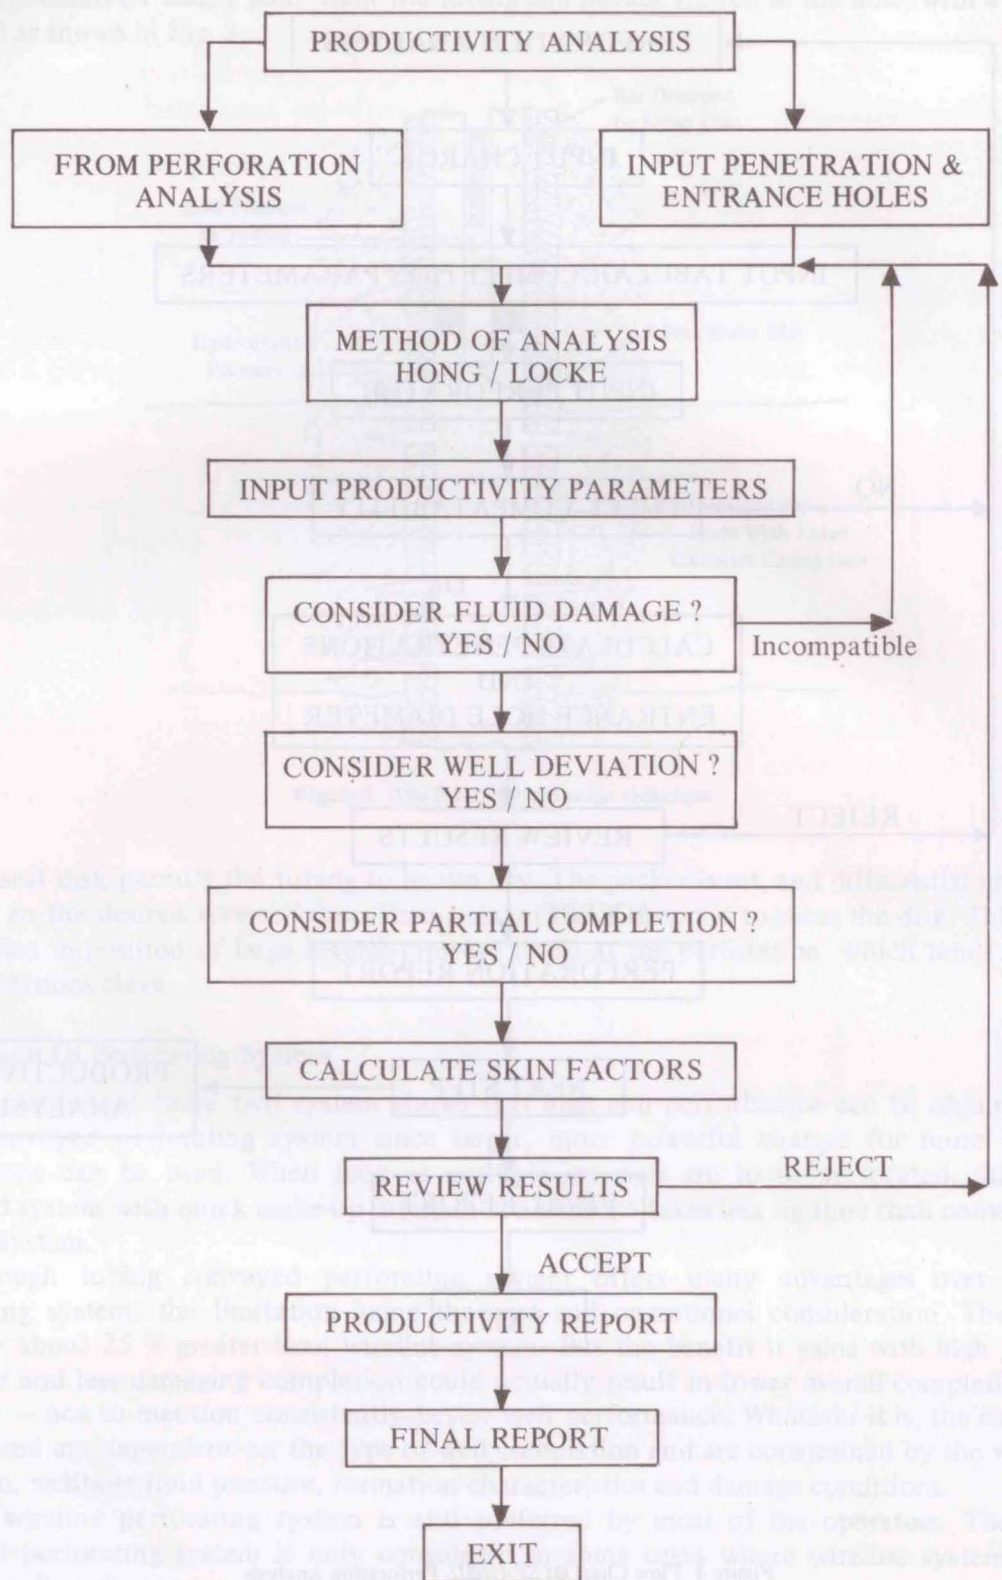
PRODUCTIVITY ANALYSIS

FROM PERFORATION ANALYSIS

INPUT PENETRATION & ENTRANCE HOLES

METHOD OF ANALYSIS HONG / LOCKE

INPUT PRODUCTIVITY PARAMETERS

CONSIDER FLUID DAMAGE ? YES / NO

Incompatible

CONSIDER WELL DEVIATION ? YES / NO

CONSIDER PARTIAL COMPLETION ? YES / NO

CALCULATE SKIN FACTORS

REVIEW RESULTS

REJECT

ACCEPT

PRODUCTIVITY REPORT

FINAL REPORT

EXIT